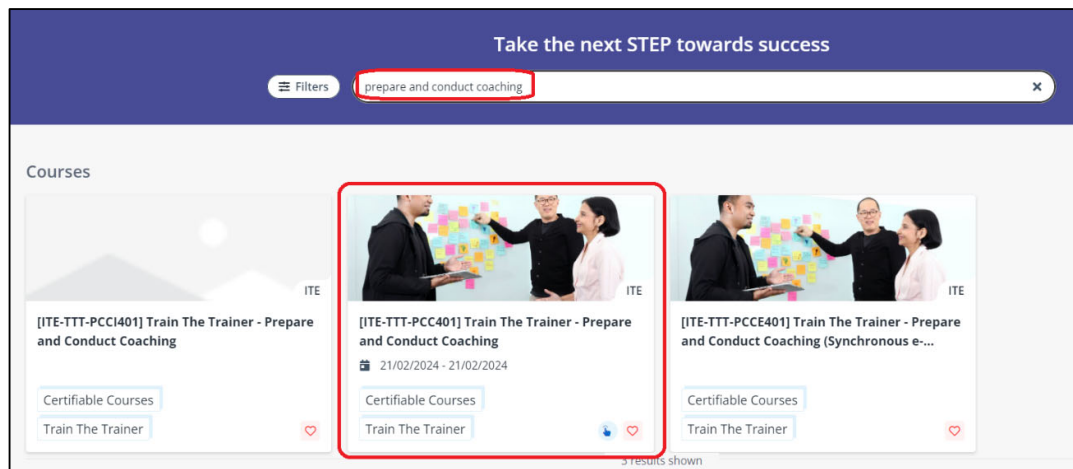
Take the next STEP towards success

Filters

prepare and conduct coaching

Courses

ITE

[ITE-TTT-PCCI401] Train The Trainer - Prepare and Conduct Coaching

Certifiable Courses

Train The Trainer

ITE

[ITE-TTT-PCC401] Train The Trainer - Prepare and Conduct Coaching

21/02/2024 - 21/02/2024

Certifiable Courses

Train The Trainer

ITE

[ITE-TTT-PCCE401] Train The Trainer - Prepare and Conduct Coaching (Synchronous e-...

Certifiable Courses

Train The Trainer

3 results shown